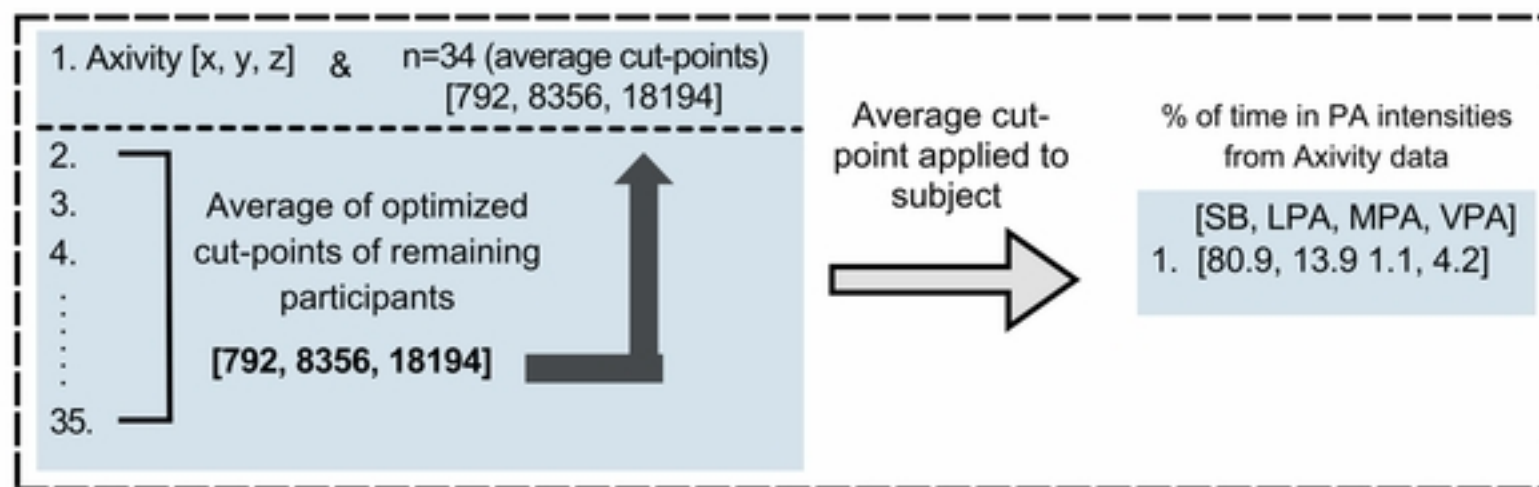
1. Axivity [x, y, z] & n=34 (average cut-points) [792, 8356, 18194]

2.
3.
4.
⋮
35.

Average of optimized cut-points of remaining participants

[792, 8356, 18194]

Average cut-point applied to subject

% of time in PA intensities from Axivity data

[SB, LPA, MPA, VPA]
1. [80.9, 13.9 1.1, 4.2]